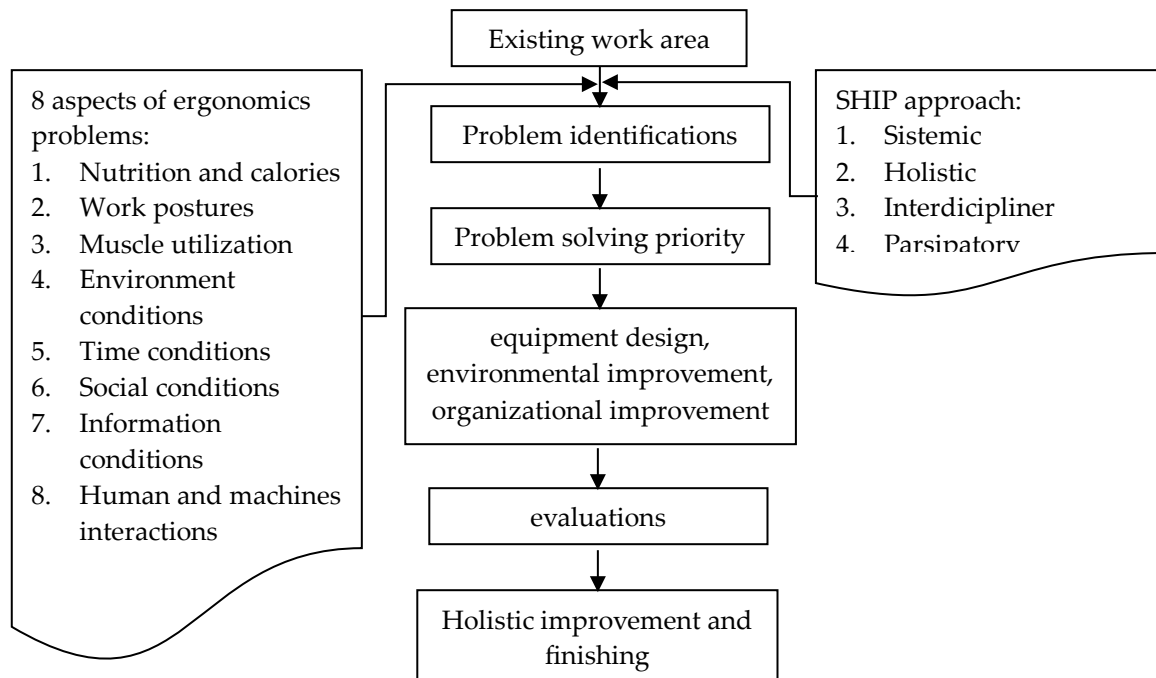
Existing work area

8 aspects of ergonomics problems:
1. Nutrition and calories
2. Work postures
3. Muscle utilization
4. Environment conditions
5. Time conditions
6. Social conditions
7. Information conditions
8. Human and machines interactions

SHIP approach:
1. Sistemic
2. Holistic
3. Interdicipliner
4. Parsipatory

Problem identifications

Problem solving priority

equipment design, environmental improvement, organizational improvement

evaluations

Holistic improvement and finishing